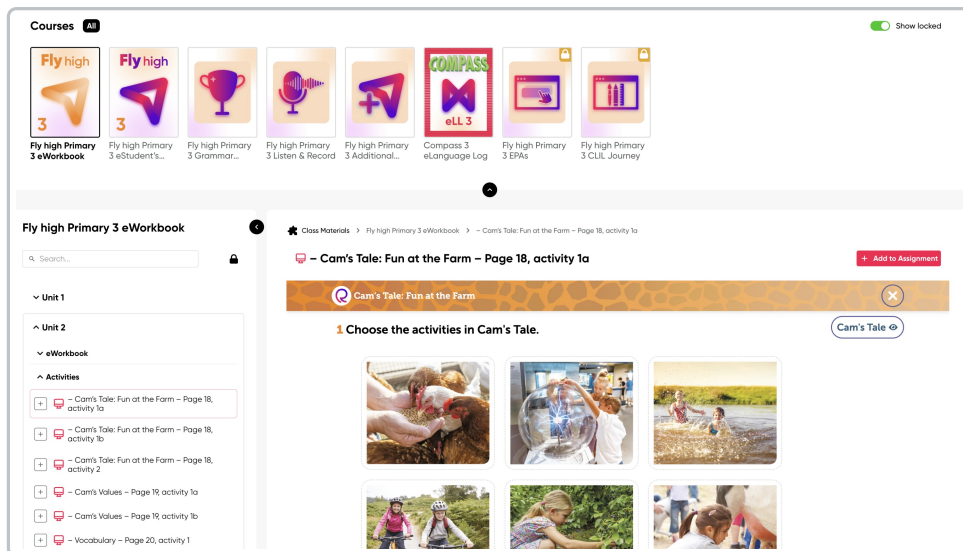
Courses All

Show locked

Fly high 3

Fly high 3

COMPASS eLL 3

Fly high Primary 3 eWorkbook

Fly high Primary 3 eStudent's...

Fly high Primary 3 Grammar...

Fly high Primary 3 Listen & Record

Fly high Primary 3 Additional...

Compass 3 eLanguage Log

Fly high Primary 3 EPAs

Fly high Primary 3 CLIL Journey

Fly high Primary 3 eWorkbook

Search...

Unit 1

Unit 2

eWorkbook

Activities

– Cam's Tale: Fun at the Farm – Page 18, activity 1a

– Cam's Tale: Fun at the Farm – Page 18, activity 1b

– Cam's Tale: Fun at the Farm – Page 18, activity 2

– Cam's Values – Page 19, activity 1a

– Cam's Values – Page 19, activity 1b

– Vocabulary – Page 20, activity 1

Class Materials > Fly high Primary 3 eWorkbook > – Cam's Tale: Fun at the Farm – Page 18, activity 1a

– Cam's Tale: Fun at the Farm – Page 18, activity 1a

+ Add to Assignment

Cam's Tale: Fun at the Farm

1 Choose the activities in Cam's Tale.

Cam's Tale